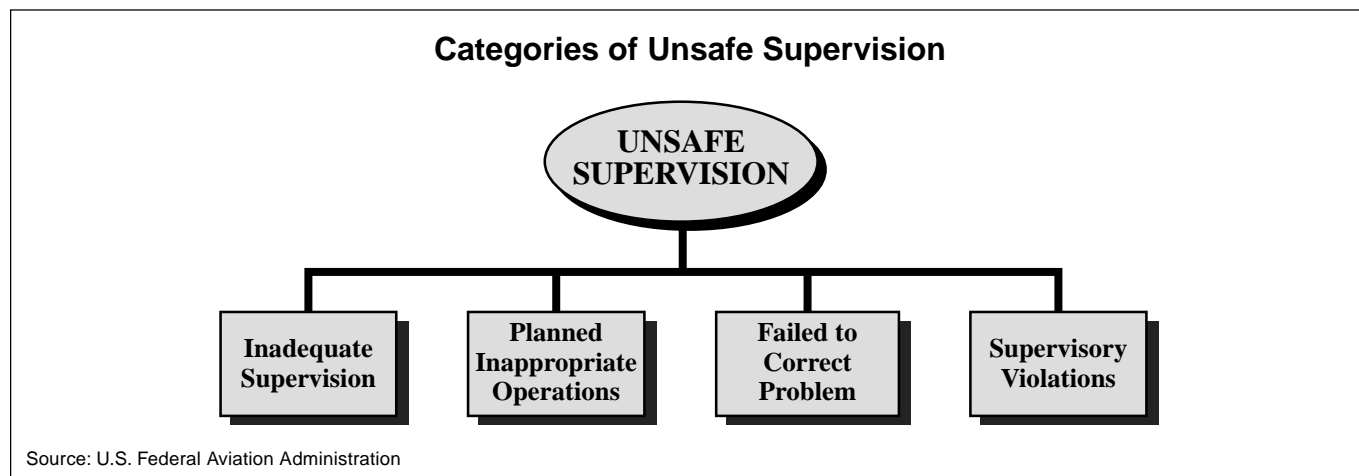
Categories of Unsafe Supervision

UNSAFE SUPERVISION

Inadequate Supervision

Planned Inappropriate Operations

Failed to Correct Problem

Supervisory Violations

Source: U.S. Federal Aviation Administration